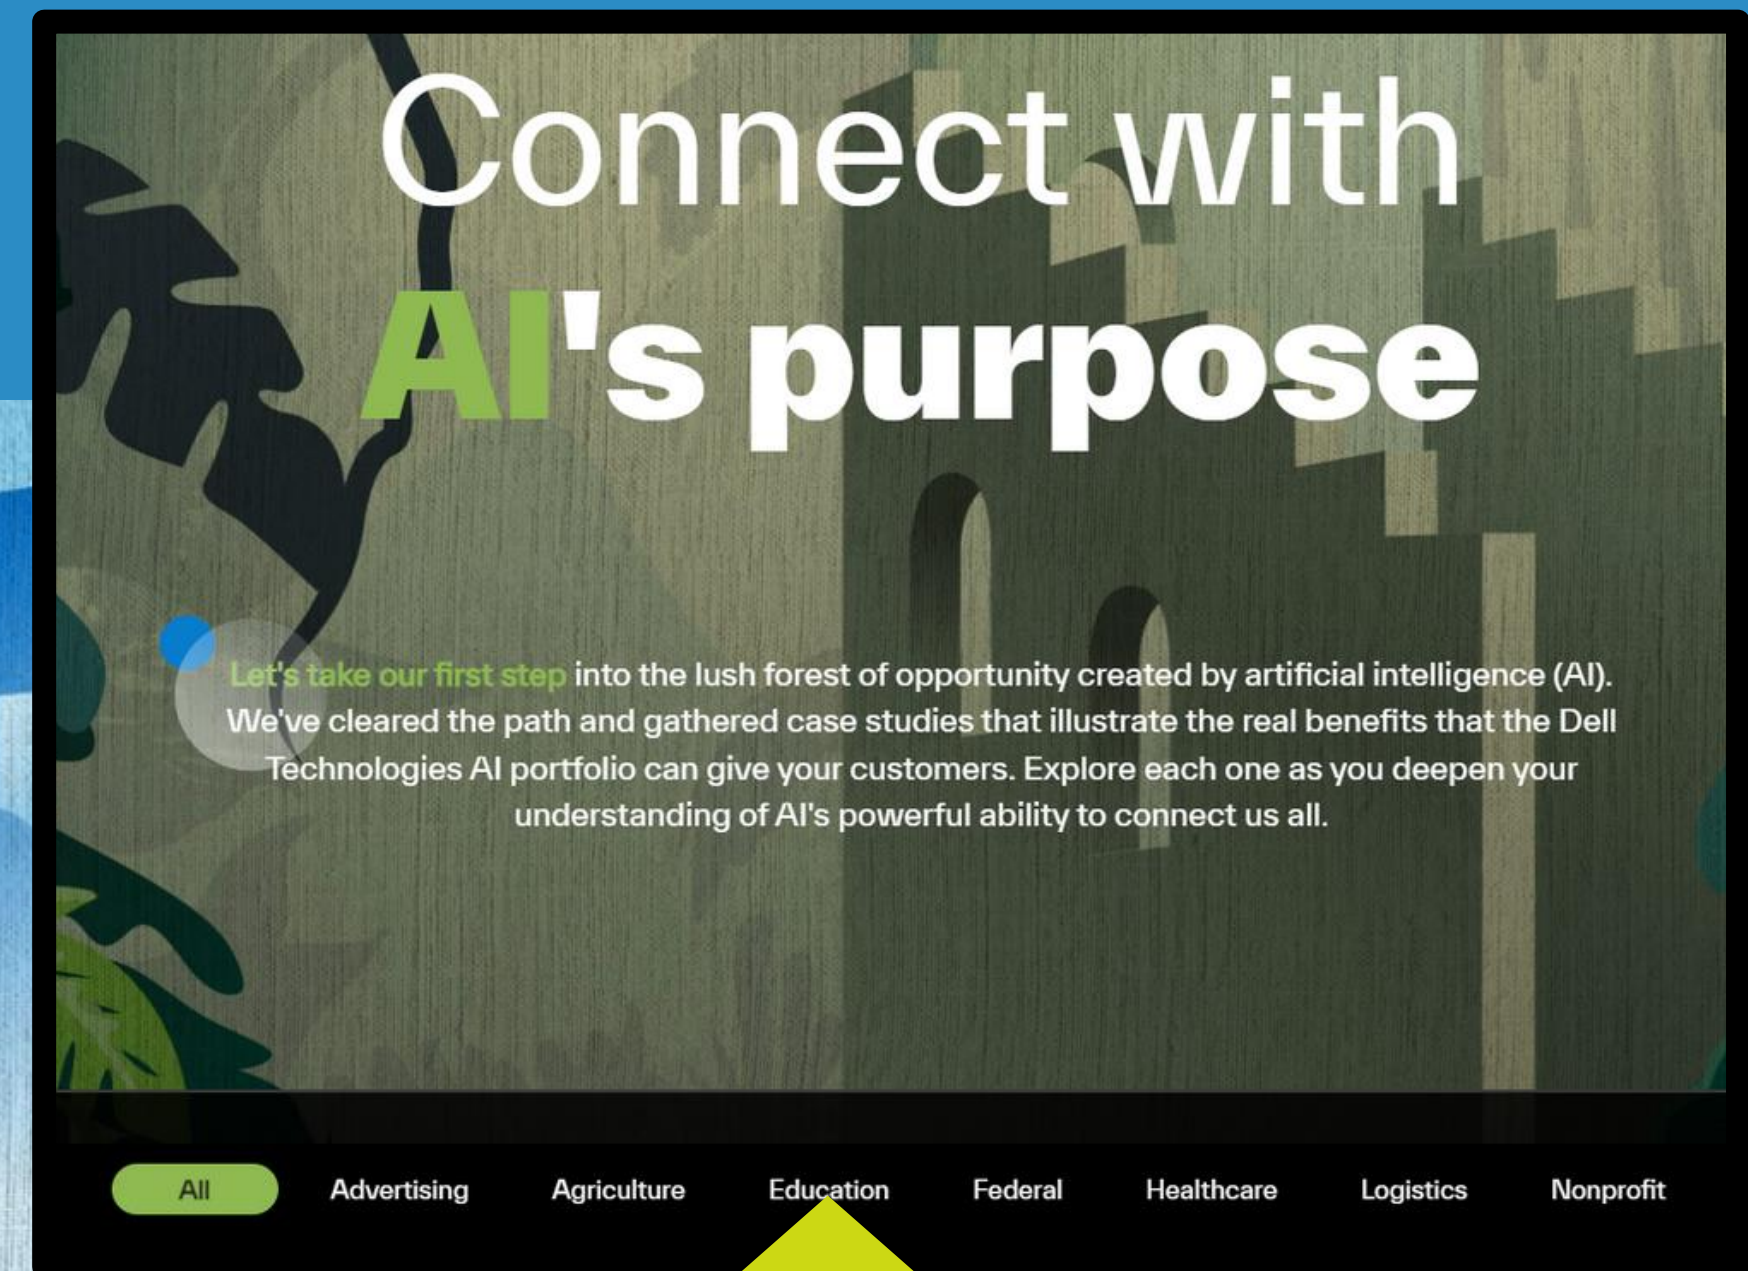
Connect with
AI's purpose

Let's take our first step into the lush forest of opportunity created by artificial intelligence (AI). We've cleared the path and gathered case studies that illustrate the real benefits that the Dell Technologies AI portfolio can give your customers. Explore each one as you deepen your understanding of AI's powerful ability to connect us all.

All Advertising Agriculture Education Federal Healthcare Logistics Nonprofit